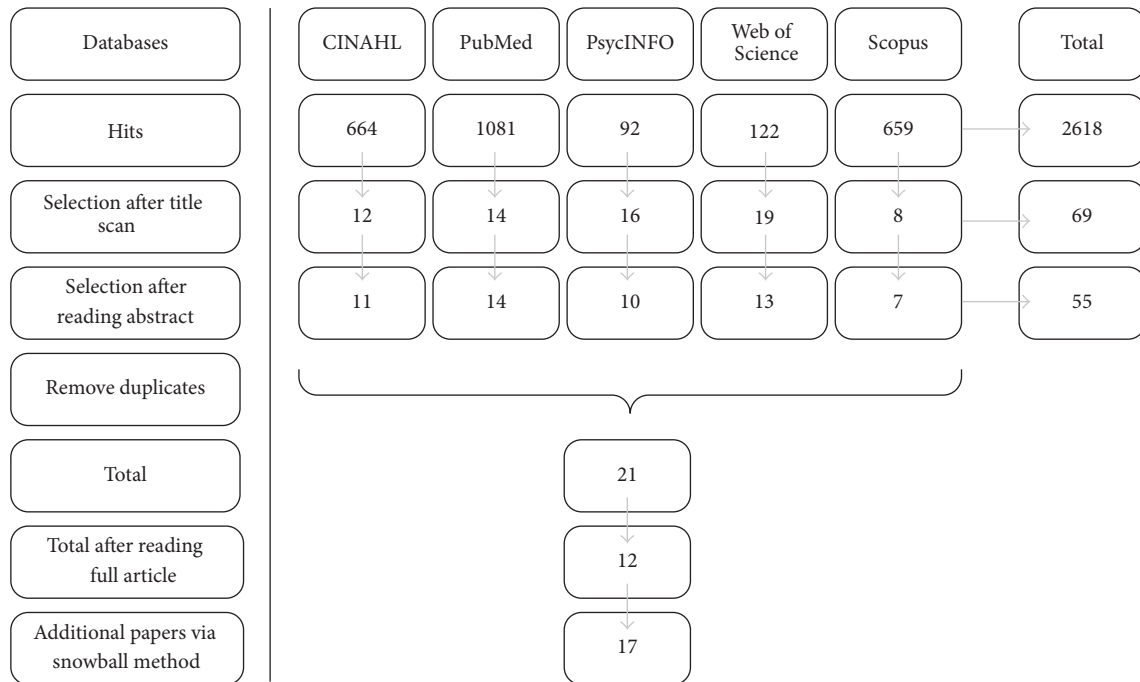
| Databases | CINAHL | PubMed | PsycINFO | Web of Science | Scopus | Total |
|---|---|---|---|---|---|---|
| Hits | 664 | 1081 | 92 | 122 | 659 | 2618 |
| Selection after title scan | 12 | 14 | 16 | 19 | 8 | 69 |
| Selection after reading abstract | 11 | 14 | 10 | 13 | 7 | 55 |

Remove duplicates

Total 21

Total after reading full article 12

Additional papers via snowball method 17